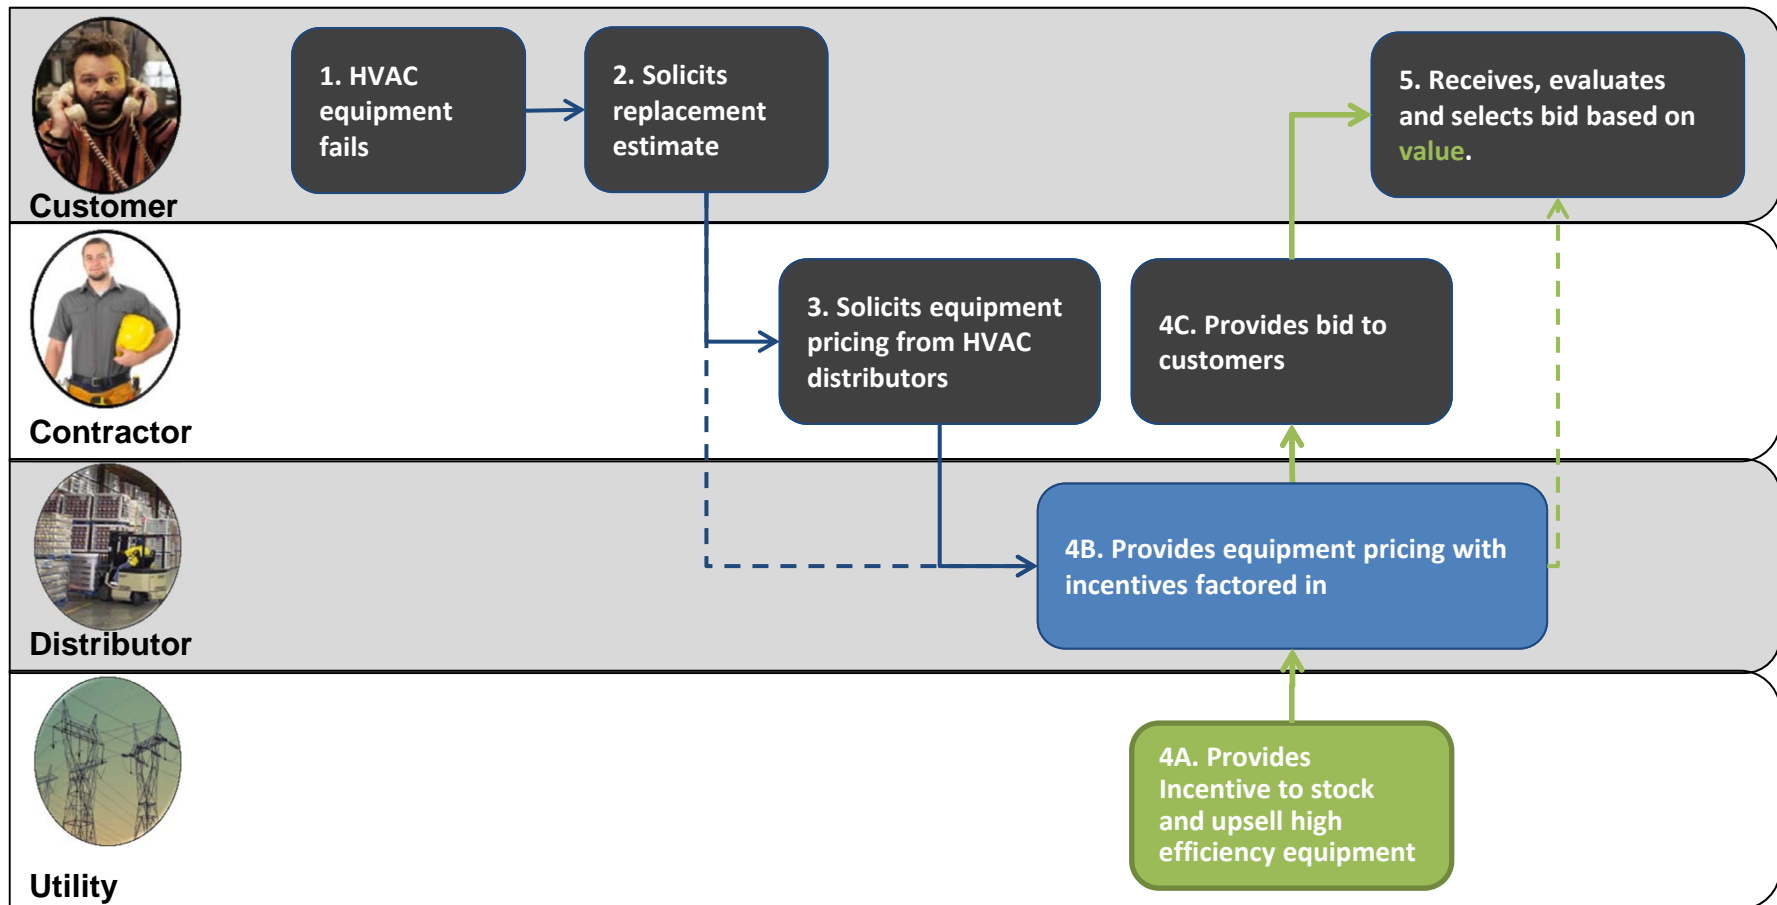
Customer

1. HVAC equipment fails

2. Solicits replacement estimate

5. Receives, evaluates and selects bid based on value.

Contractor

3. Solicits equipment pricing from HVAC distributors

4C. Provides bid to customers

Distributor

4B. Provides equipment pricing with incentives factored in

Utility

4A. Provides Incentive to stock and upsell high efficiency equipment